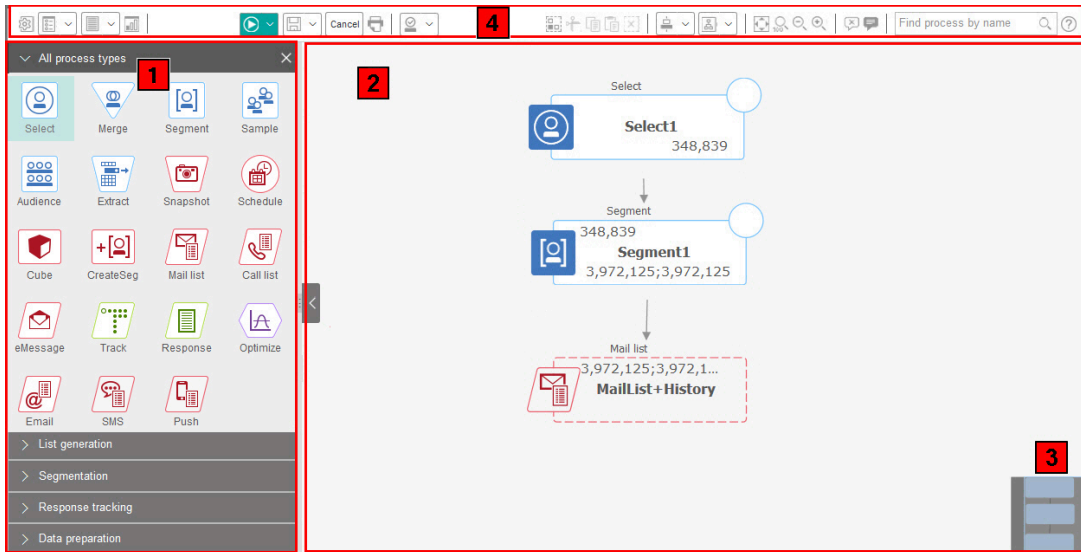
Cancel

4

Find process by name

All process types

1

Select

Merge

Segment

Sample

Audience

Extract

Snapshot

Schedule

Cube

CreateSeg

Mail list

Call list

eMessage

Track

Response

Optimize

Email

SMS

Push

List generation

Segmentation

Response tracking

Data preparation

2

Select

Select1

348,839

Segment

348,839

Segment1

3,972,125;3,972,125

Mail list

3,972,125;3,972,1...

MailList+History

3